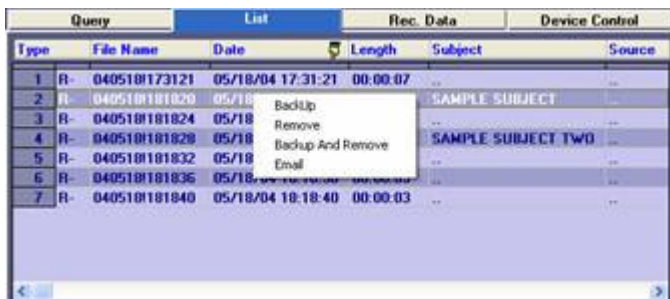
Query | List | Rec. Data | Device Control

| Type | | File Name | Date | Length | Subject | Source |
|---|---|---|---|---|---|---|
| 1 | R- | 040518173121 | 05/18/04 17:31:21 | 00:00:07 | .. | .. |
| 2 | R- | 040518181820 | 05/18 | | SAMPLE SUBJECT | .. |
| 3 | R- | 040518181824 | 05/18 | | .. | .. |
| 4 | R- | 040518181828 | 05/18 | | SAMPLE SUBJECT TWO | .. |
| 5 | R- | 040518181832 | 05/18 | | .. | .. |
| 6 | R- | 040518181836 | 05/18 | | .. | .. |
| 7 | R- | 040518181840 | 05/18/04 18:18:40 | 00:00:03 | .. | .. |

BackUp
Remove
Backup And Remove
Email